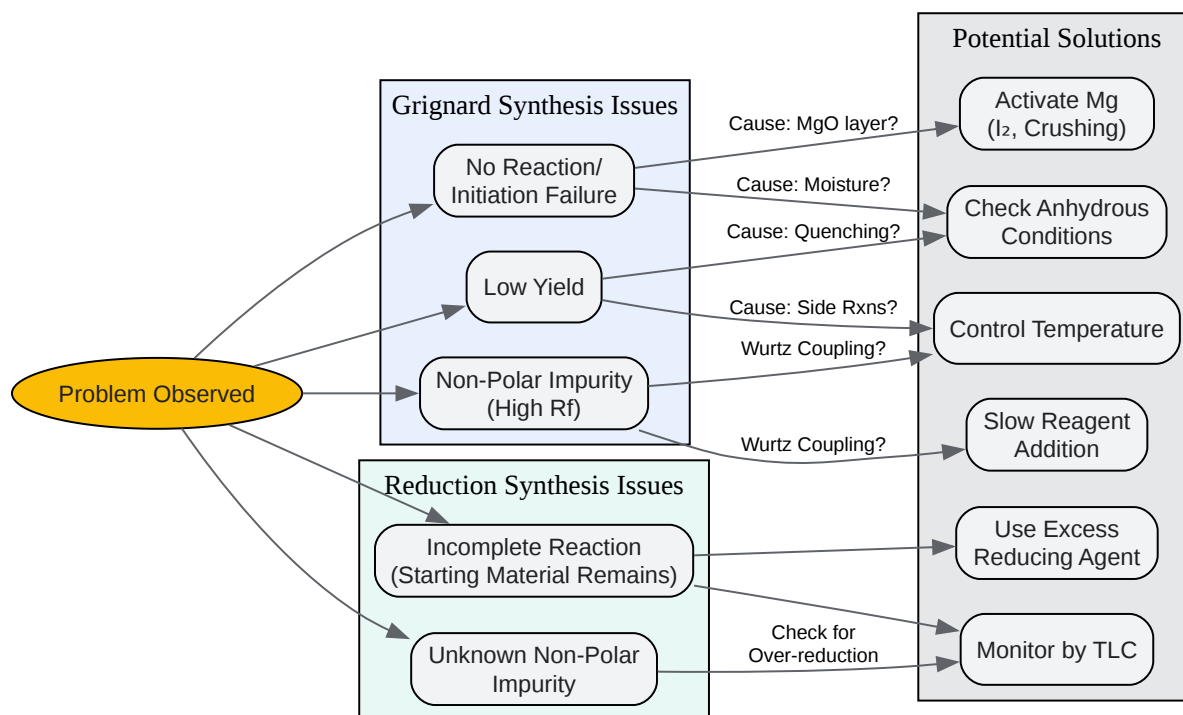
Potential Solutions

Grignard Synthesis Issues

Cause: MgO layer?

Activate Mg ($I_2$, Crushing)

No Reaction/ Initiation Failure

Cause: Moisture?

Check Anhydrous Conditions

Cause: Quenching?

Low Yield

Cause: Side Rxns?

Control Temperature

Wurtz Coupling?

Problem Observed

Non-Polar Impurity (High Rf)

Wurtz Coupling?

Slow Reagent Addition

Reduction Synthesis Issues

Incomplete Reaction (Starting Material Remains)

Use Excess Reducing Agent

Check for Over-reduction

Unknown Non-Polar Impurity

Monitor by TLC